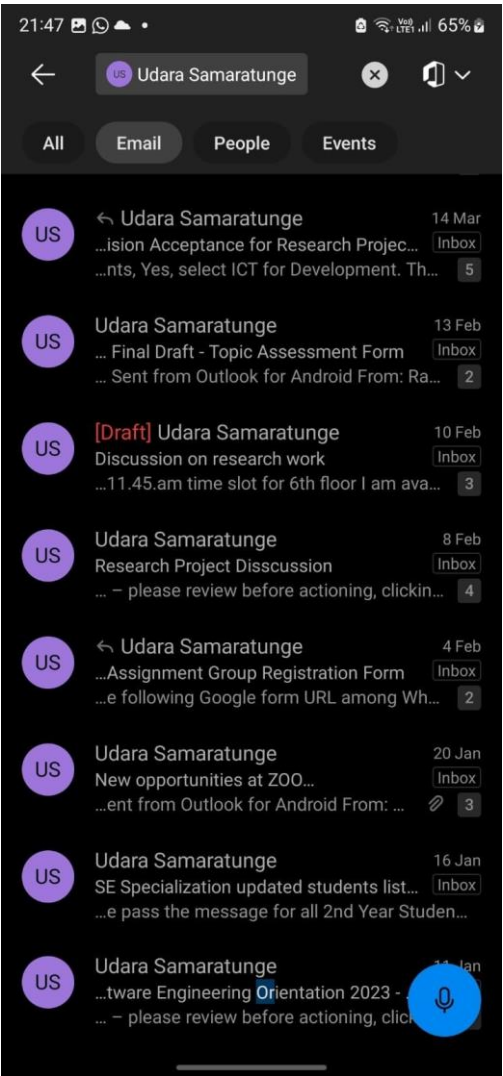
21:47 65%

US Udara Samaratunge

All Email People Events

US Udara Samaratunge 14 Mar
…ision Acceptance for Research Projec… Inbox
…nts, Yes, select ICT for Development. Th… 5

US Udara Samaratunge 13 Feb
… Final Draft - Topic Assessment Form Inbox
… Sent from Outlook for Android From: Ra… 2

US [Draft] Udara Samaratunge 10 Feb
Discussion on research work Inbox
…11.45.am time slot for 6th floor I am ava… 3

US Udara Samaratunge 8 Feb
Research Project Disscussion Inbox
… – please review before actioning, clickin… 4

US Udara Samaratunge 4 Feb
…Assignment Group Registration Form Inbox
…e following Google form URL among Wh… 2

US Udara Samaratunge 20 Jan
New opportunities at ZOO… Inbox
…ent from Outlook for Android From: … 3

US Udara Samaratunge 16 Jan
SE Specialization updated students list… Inbox
…e pass the message for all 2nd Year Studen…

US Udara Samaratunge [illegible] Jan
…tware Engineering Orientation 2023 - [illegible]
… – please review before actioning, click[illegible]